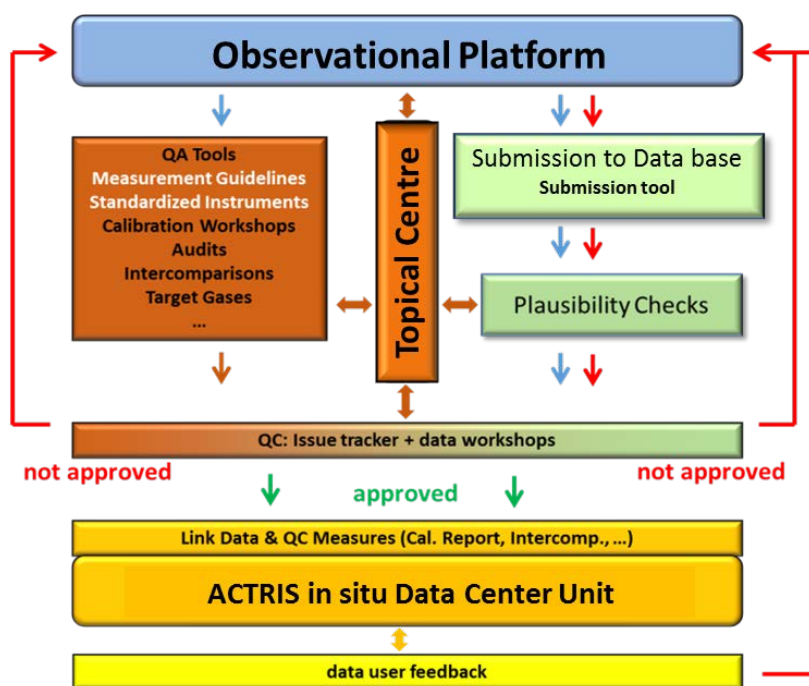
Observational Platform

QA Tools
Measurement Guidelines
Standardized Instruments
Calibration Workshops
Audits
Intercomparisons
Target Gases
...

Topical Centre

Submission to Data base
Submission tool

Plausibility Checks

QC: Issue tracker + data workshops

not approved

not approved

approved

Link Data & QC Measures (Cal. Report, Intercomp., ...)

ACTRIS in situ Data Center Unit

data user feedback